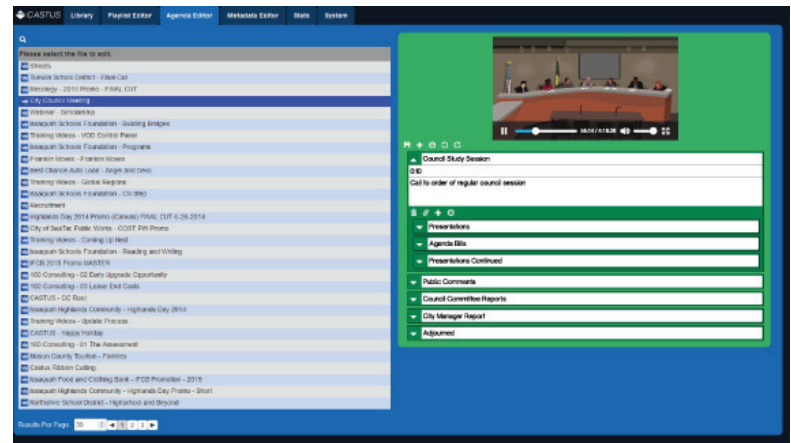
CASTUS Library Playlist Editor Agenda Editor Metadata Editor Stats System

Please select the file to edit.
Streets
Sumner School District - Final Cut
Recology - 2010 Promo - FINAL CUT
City Council Meeting
Webinar - Scholarship
Issaquah Schools Foundation - Building Bridges
Training Videos - VOD Control Panel
Issaquah Schools Foundation - Programs
Franklin Mowers - Franklin Mowers
Best Chance Auto Loan - Roger and Devi
Training Videos - Global Regions
Issaquah Schools Foundation - On Way
Recruitment
Highlands Day 2014 Promo (Canvas) FINAL CUT 6-29-2014
City of SeaTac Public Works - COST PW Promo
Training Videos - Coming Up Next
Issaquah Schools Foundation - Reading and Writing
IFCB 2015 Promo MASTER
100 Consulting - 02 Early Upgrade Opportunity
100 Consulting - 03 Lease End Costs
CASTUS - DC Reel
Issaquah Highlands Community - Highlands Day 2014
Training Videos - Update Process
CASTUS - Happy Holiday
100 Consulting - 01 The Assessment
Mason County Tourism - Families
Castus Ribbon Cutting
Issaquah Food and Clothing Bank - IFCB Promotion - 2015
Issaquah Highlands Community - Highlands Day Promo - Short
Northshore School District - Highschool and Beyond

Results Per Page: 30 1 2 3

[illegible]

Council Study Session
0:10
Call to order of regular council session

Presentations
Agenda Bills
Presentations Continued
Public Comments
Council Committee Reports
City Manager Report
Adjourned